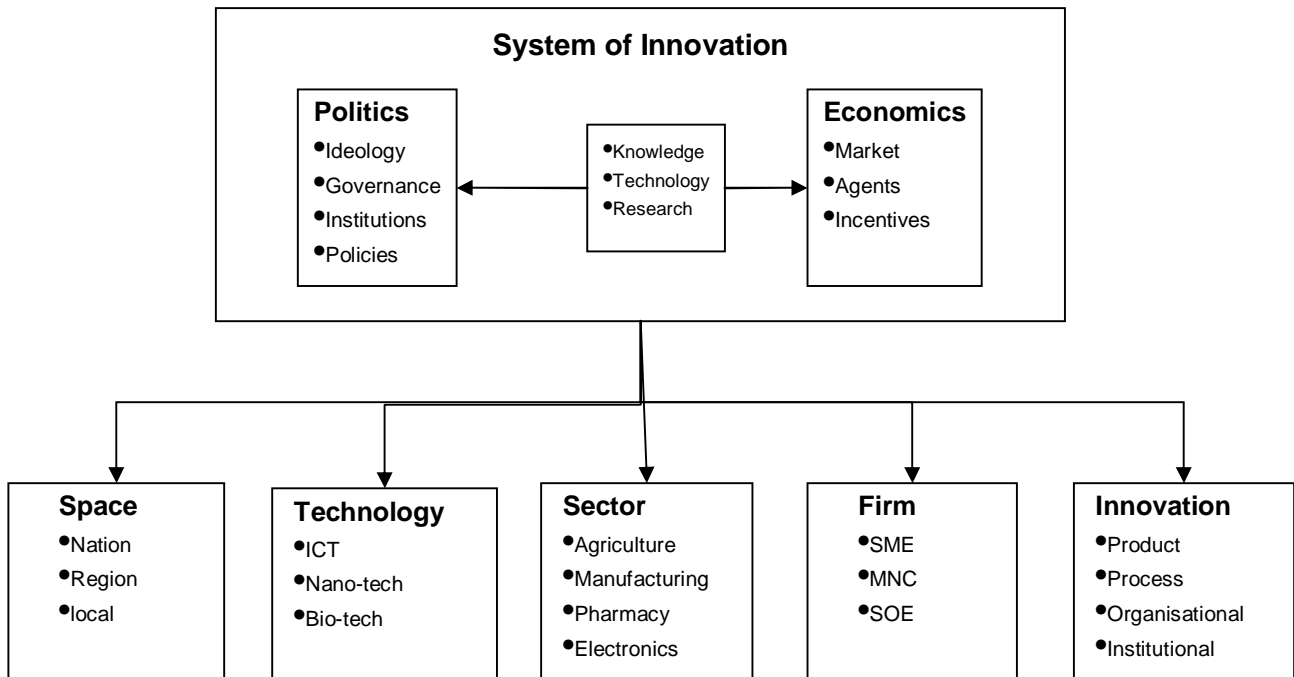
System of Innovation

Politics
•Ideology
•Governance
•Institutions
•Policies

•Knowledge
•Technology
•Research

Economics
•Market
•Agents
•Incentives

Space
•Nation
•Region
•local

Technology
•ICT
•Nano-tech
•Bio-tech

Sector
•Agriculture
•Manufacturing
•Pharmacy
•Electronics

Firm
•SME
•MNC
•SOE

Innovation
•Product
•Process
•Organisational
•Institutional